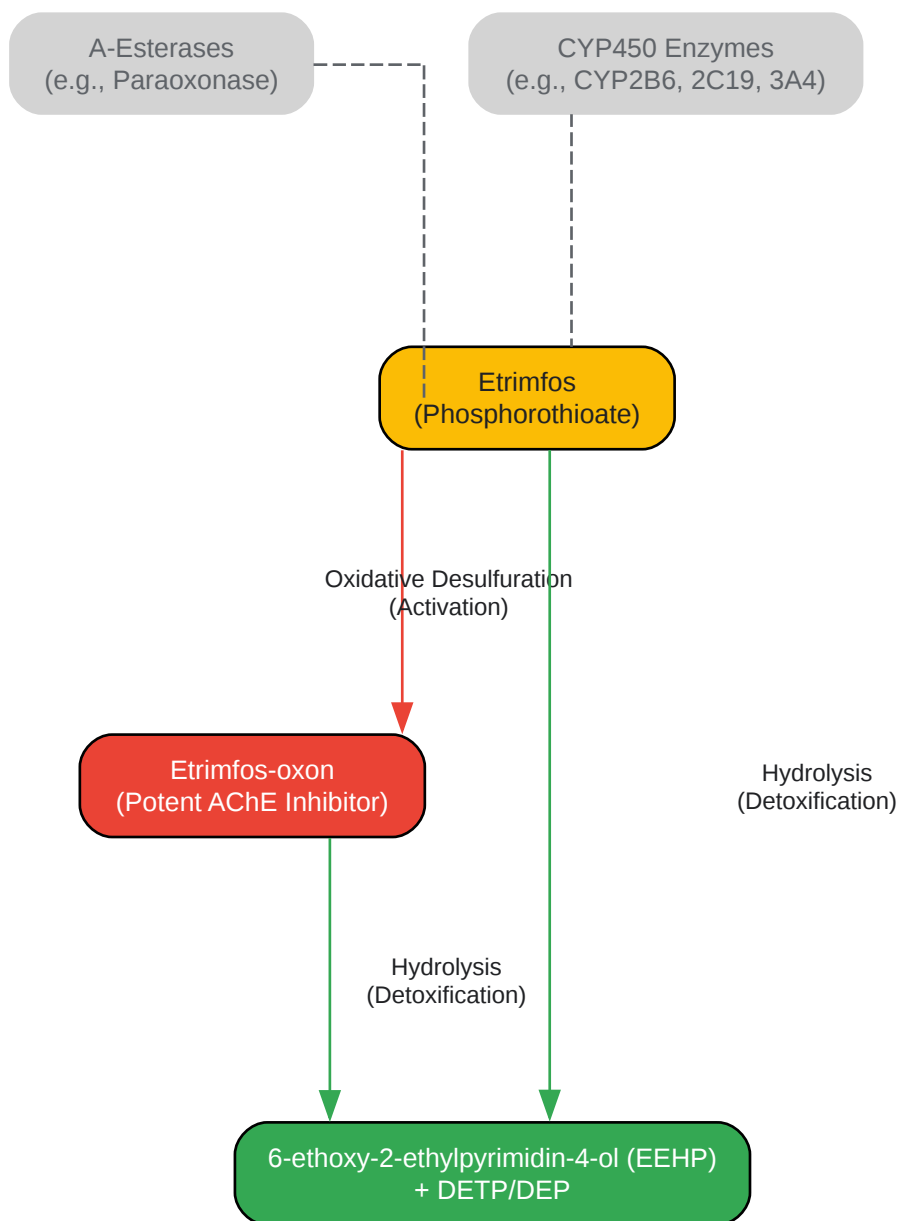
A-Esterases
(e.g., Paraoxonase)

CYP450 Enzymes
(e.g., CYP2B6, 2C19, 3A4)

Etrimfos
(Phosphorothioate)

Oxidative Desulfuration
(Activation)

Etrimfos-oxon
(Potent AChE Inhibitor)

Hydrolysis
(Detoxification)

Hydrolysis
(Detoxification)

6-ethoxy-2-ethylpyrimidin-4-ol (EEHP)
+ DETP/DEP